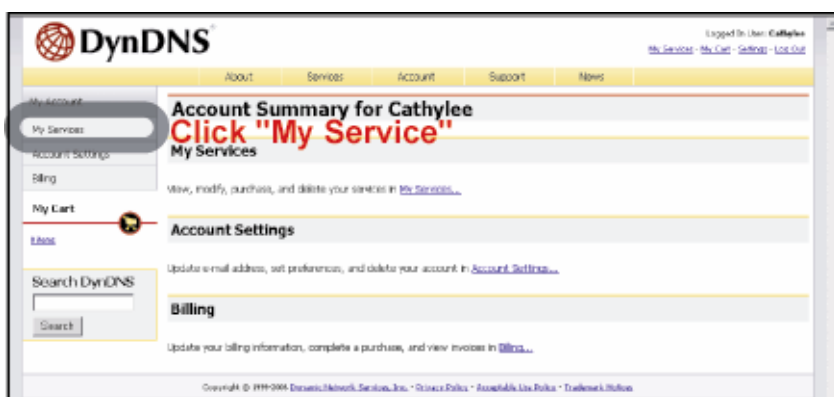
DynDNS

Logged In User: Cathylee
My Services - My Cart - Settings - Log Out

About Services Account Support News

My Account
My Services
Account Settings
Billing

My Cart
0 items

Search DynDNS
Search

Account Summary for Cathylee
Click "My Service"

My Services

View, modify, purchase, and delete your services in My Services...

Account Settings

Update e-mail address, set preferences, and delete your account in Account Settings...

Billing

Update your billing information, complete a purchase, and view invoices in Billing...

Copyright © 1999-2006 Dynamic Network Services, Inc. - Privacy Policy - Acceptable Use Policy - Trademark Notices